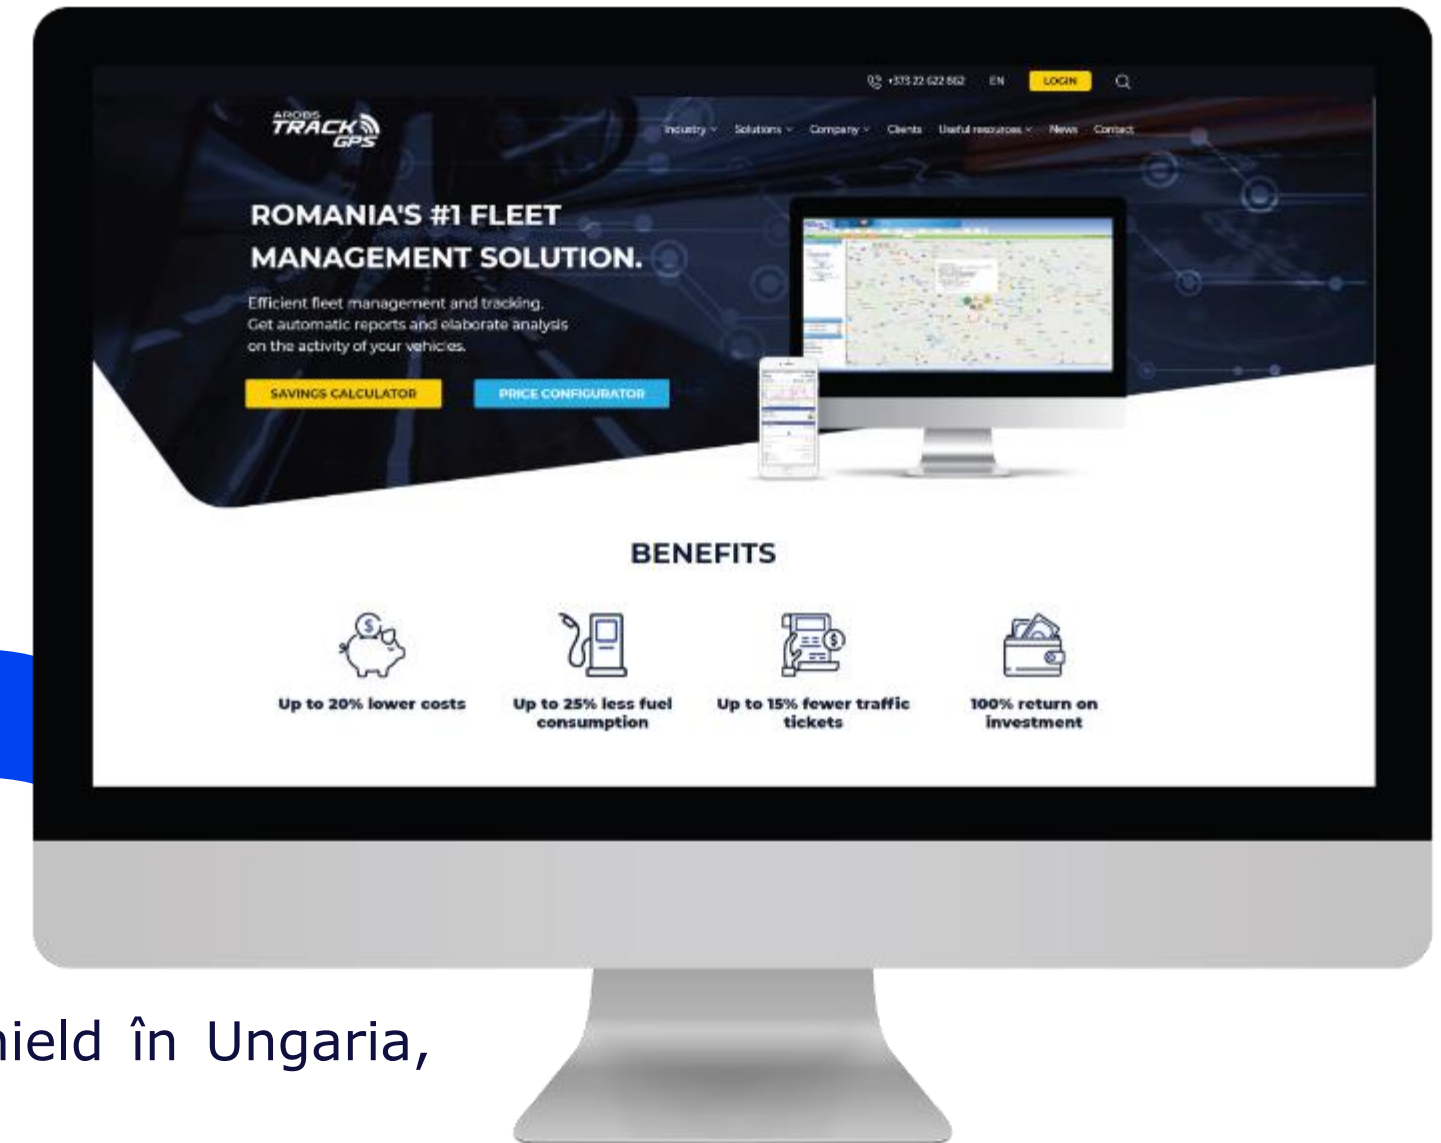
+373 22 622 862 EN LOGIN

AROBS TRACK GPS

Industry Solutions Company Clients Useful resources News Contact

ROMANIA'S #1 FLEET MANAGEMENT SOLUTION.

Efficient fleet management and tracking. Get automatic reports and elaborate analysis on the activity of your vehicles.

SAVINGS CALCULATOR

PRICE CONFIGURATOR

BENEFITS

Up to 20% lower costs

Up to 25% less fuel consumption

Up to 15% fewer traffic tickets

100% return on investment

ield în Ungaria,